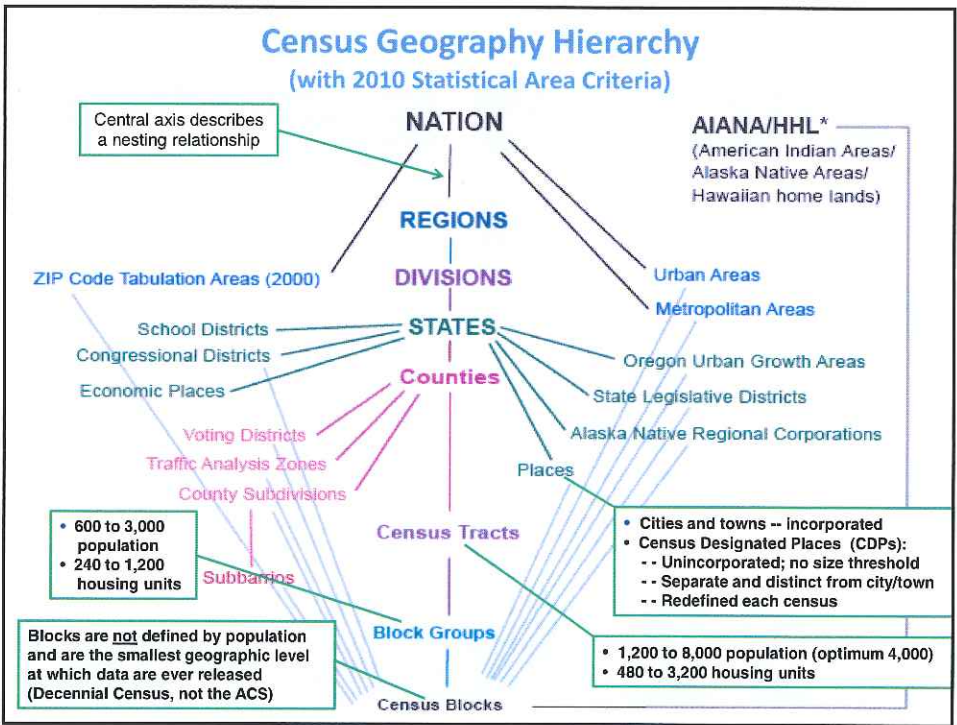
Census Geography Hierarchy
(with 2010 Statistical Area Criteria)

Central axis describes a nesting relationship

NATION

AIANA/HHL*
(American Indian Areas/ Alaska Native Areas/ Hawaiian home lands)

REGIONS

DIVISIONS

ZIP Code Tabulation Areas (2000)

Urban Areas

Metropolitan Areas

School Districts

STATES

Congressional Districts

Oregon Urban Growth Areas

Economic Places

Counties

State Legislative Districts

Voting Districts

Alaska Native Regional Corporations

Traffic Analysis Zones

Places

County Subdivisions

• 600 to 3,000 population
• 240 to 1,200 housing units

Census Tracts

• Cities and towns -- incorporated
• Census Designated Places (CDPs):
- - Unincorporated; no size threshold
- - Separate and distinct from city/town
- - Redefined each census

Subbarrios

Block Groups

Blocks are not defined by population and are the smallest geographic level at which data are ever released (Decennial Census, not the ACS)

• 1,200 to 8,000 population (optimum 4,000)
• 480 to 3,200 housing units

Census Blocks